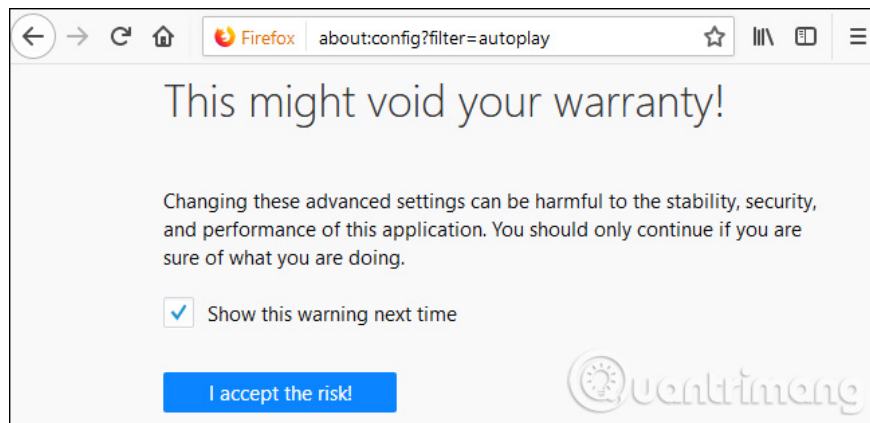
Firefox about:config?filter=autoplay

This might void your warranty!

Changing these advanced settings can be harmful to the stability, security, and performance of this application. You should only continue if you are sure of what you are doing.

Show this warning next time

I accept the risk!

uantrimang